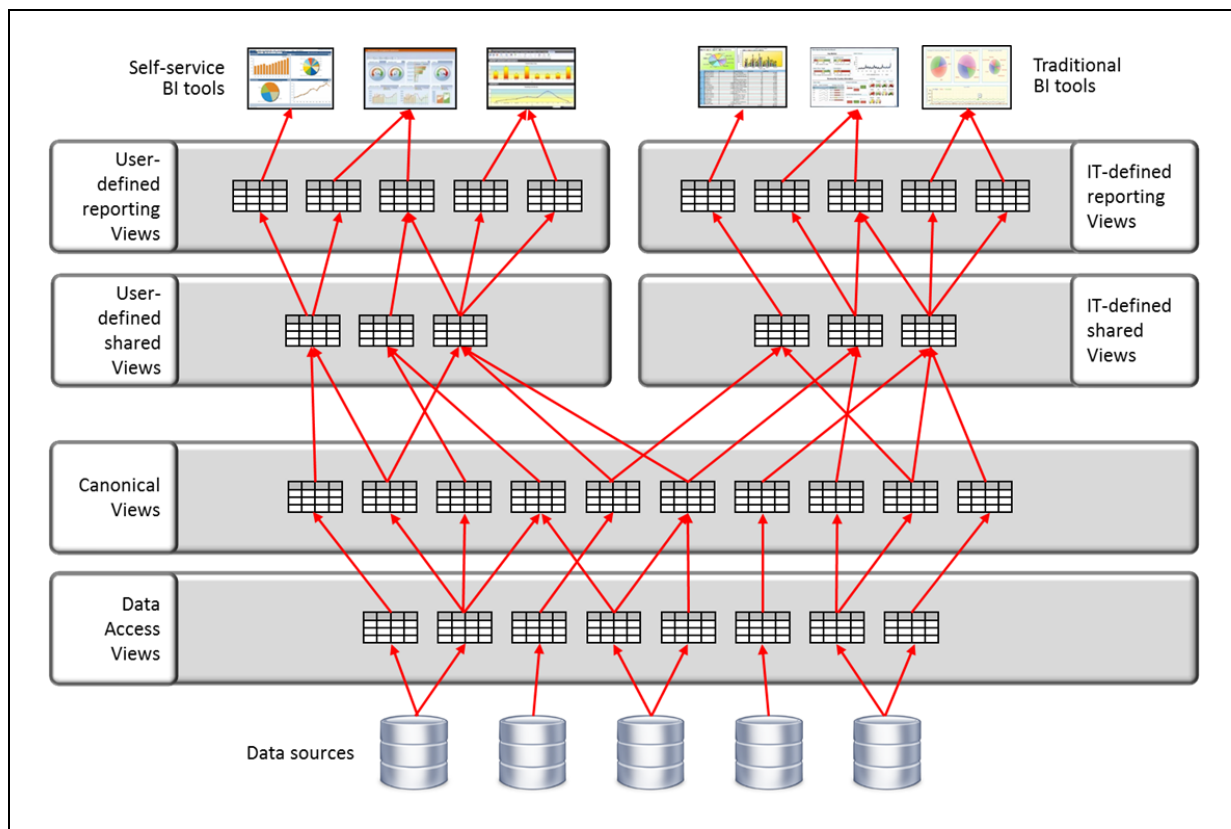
Self-service BI tools

Traditional BI tools

User-defined reporting Views

IT-defined reporting Views

User-defined shared Views

IT-defined shared Views

Canonical Views

Data Access Views

Data sources